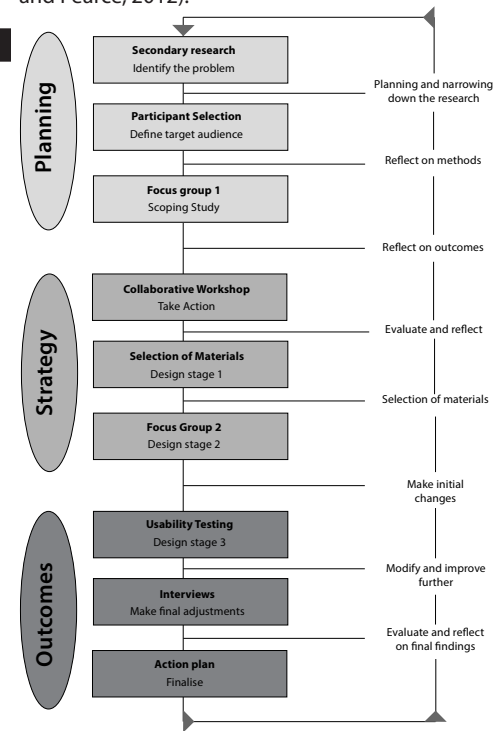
and Pearce, 2012).

Planning

Secondary research
Identify the problem

Planning and narrowing down the research

Participant Selection
Define target audience

Reflect on methods

Focus group 1
Scoping Study

Reflect on outcomes

Strategy

Collaborative Workshop
Take Action

Evaluate and reflect

Selection of Materials
Design stage 1

Selection of materials

Focus Group 2
Design stage 2

Make initial changes

Outcomes

Usability Testing
Design stage 3

Modify and improve further

Interviews
Make final adjustments

Evaluate and reflect on final findings

Action plan
Finalise